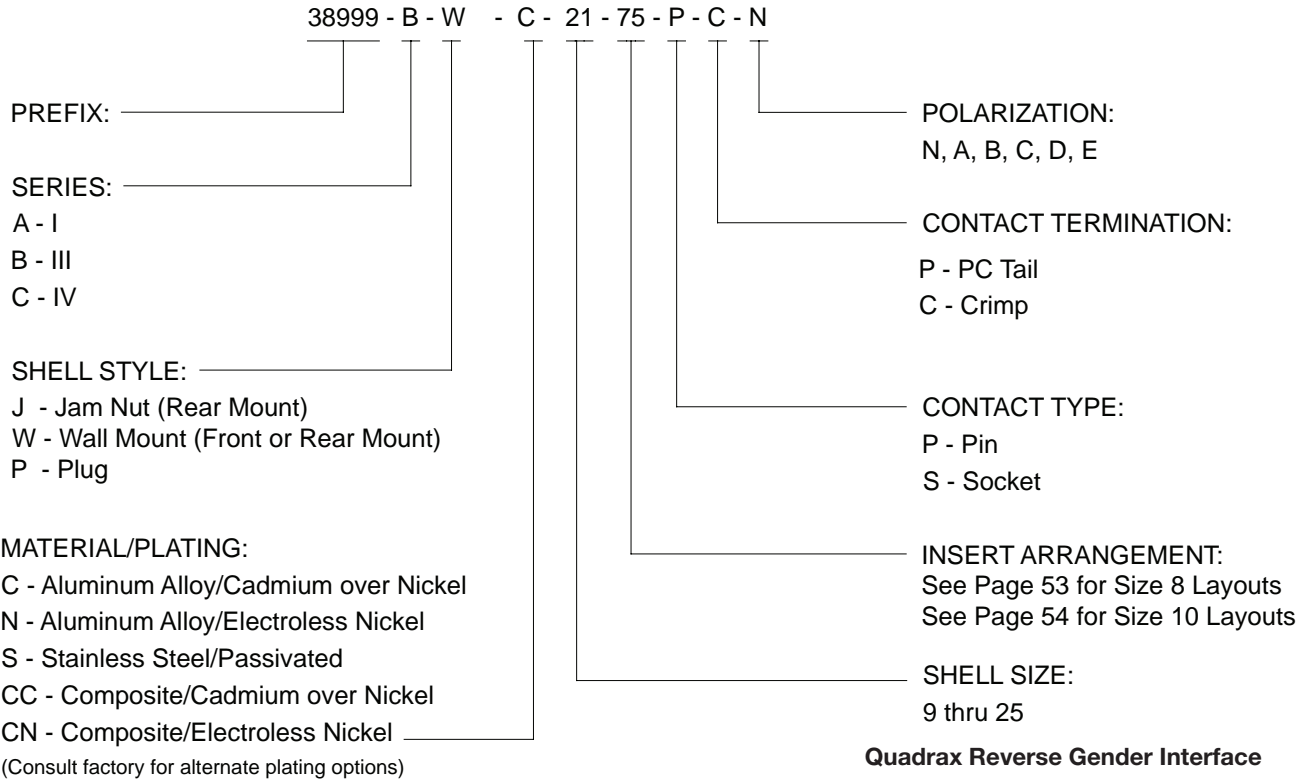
38999 - B - W - C - 21 - 75 - P - C - N

PREFIX:

SERIES:
A - I
B - III
C - IV

SHELL STYLE:
J - Jam Nut (Rear Mount)
W - Wall Mount (Front or Rear Mount)
P - Plug

MATERIAL/PLATING:
C - Aluminum Alloy/Cadmium over Nickel
N - Aluminum Alloy/Electroless Nickel
S - Stainless Steel/Passivated
CC - Composite/Cadmium over Nickel
CN - Composite/Electroless Nickel
(Consult factory for alternate plating options)

POLARIZATION:
N, A, B, C, D, E

CONTACT TERMINATION:
P - PC Tail
C - Crimp

CONTACT TYPE:
P - Pin
S - Socket

INSERT ARRANGEMENT:
See Page 53 for Size 8 Layouts
See Page 54 for Size 10 Layouts

SHELL SIZE:
9 thru 25

Quadrax Reverse Gender Interface